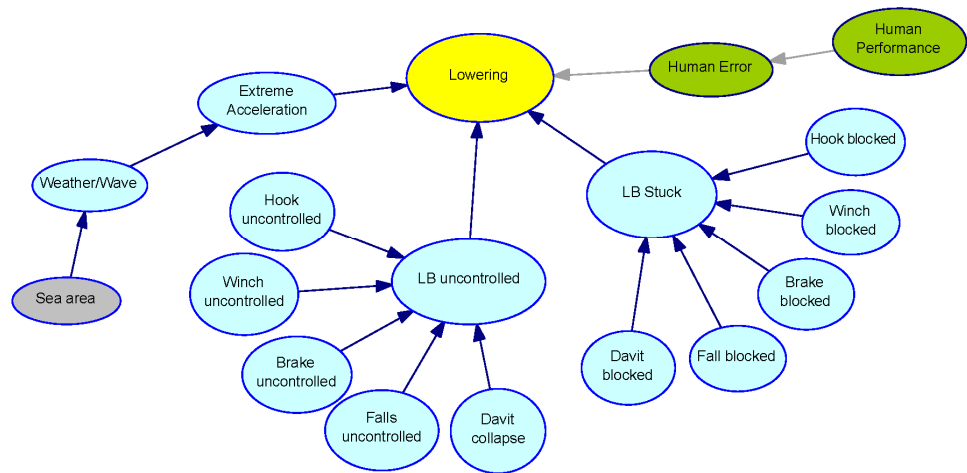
Lowering

Human Error

Human Performance

Extreme Acceleration

Weather/Wave

Sea area

LB Stuck

Hook blocked

Winch blocked

Brake blocked

Fall blocked

Davit blocked

LB uncontrolled

Hook uncontrolled

Winch uncontrolled

Brake uncontrolled

Falls uncontrolled

Davit collapse